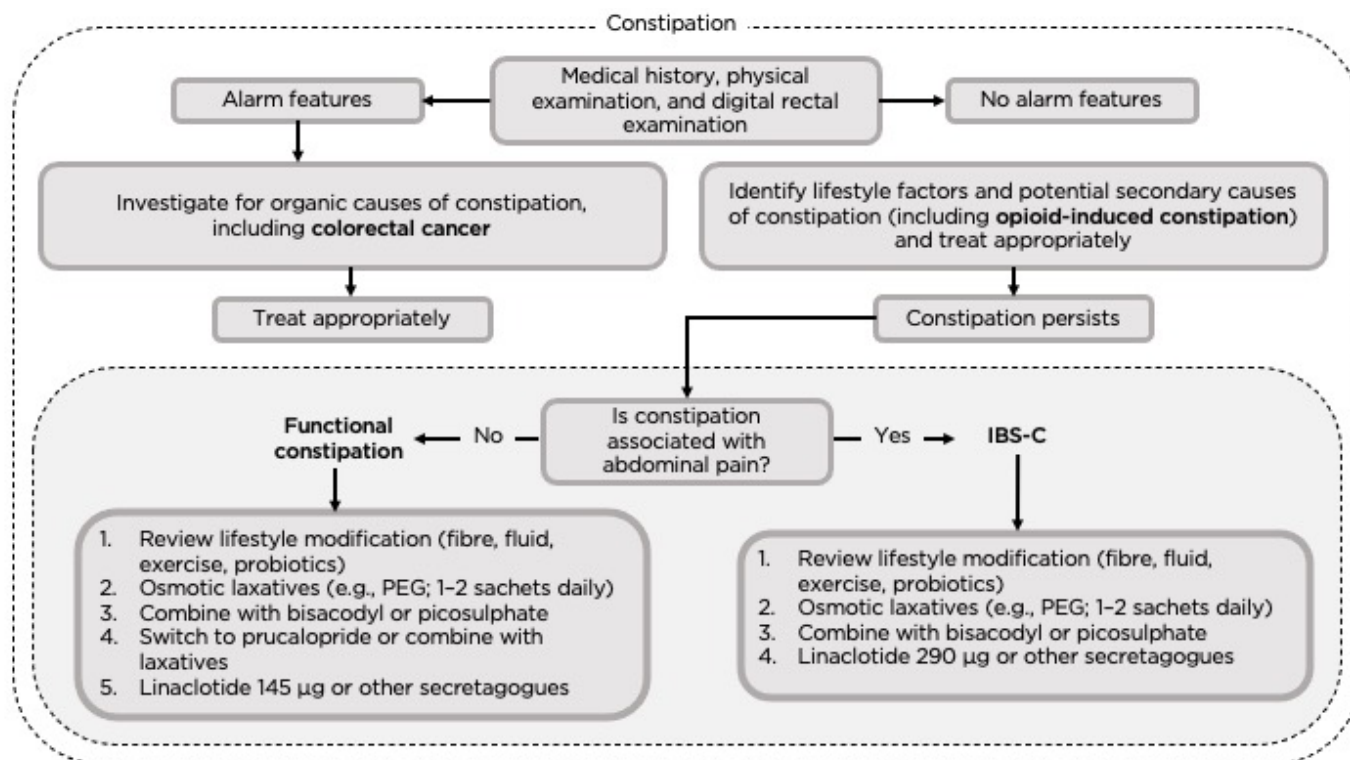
Constipation

Medical history, physical examination, and digital rectal examination

Alarm features

No alarm features

Investigate for organic causes of constipation, including **colorectal cancer**

Treat appropriately

Identify lifestyle factors and potential secondary causes of constipation (including **opioid-induced constipation**) and treat appropriately

Constipation persists

**Functional constipation**

No

Is constipation associated with abdominal pain?

Yes

**IBS-C**

1. Review lifestyle modification (fibre, fluid, exercise, probiotics)
2. Osmotic laxatives (e.g., PEG; 1–2 sachets daily)
3. Combine with bisacodyl or picosulphate
4. Switch to prucalopride or combine with laxatives
5. Linaclotide 145 µg or other secretagogues

1. Review lifestyle modification (fibre, fluid, exercise, probiotics)
2. Osmotic laxatives (e.g., PEG; 1–2 sachets daily)
3. Combine with bisacodyl or picosulphate
4. Linaclotide 290 µg or other secretagogues